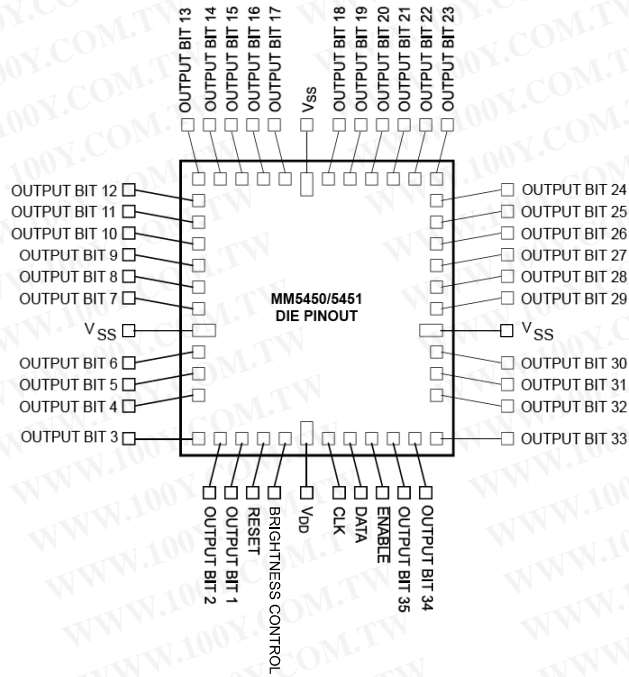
OUTPUT BIT 13
OUTPUT BIT 14
OUTPUT BIT 15
OUTPUT BIT 16
OUTPUT BIT 17
$V_{SS}$
OUTPUT BIT 18
OUTPUT BIT 19
OUTPUT BIT 20
OUTPUT BIT 21
OUTPUT BIT 22
OUTPUT BIT 23

OUTPUT BIT 12
OUTPUT BIT 11
OUTPUT BIT 10
OUTPUT BIT 9
OUTPUT BIT 8
OUTPUT BIT 7
$V_{SS}$
OUTPUT BIT 6
OUTPUT BIT 5
OUTPUT BIT 4
OUTPUT BIT 3

MM5450/5451
DIE PINOUT

OUTPUT BIT 24
OUTPUT BIT 25
OUTPUT BIT 26
OUTPUT BIT 27
OUTPUT BIT 28
OUTPUT BIT 29
$V_{SS}$
OUTPUT BIT 30
OUTPUT BIT 31
OUTPUT BIT 32
OUTPUT BIT 33

OUTPUT BIT 2
OUTPUT BIT 1
RESET
BRIGHTNESS CONTROL
$V_{DD}$
CLK
DATA
$\overline{ENABLE}$
OUTPUT BIT 35
OUTPUT BIT 34

WWW.100Y.COM.TW